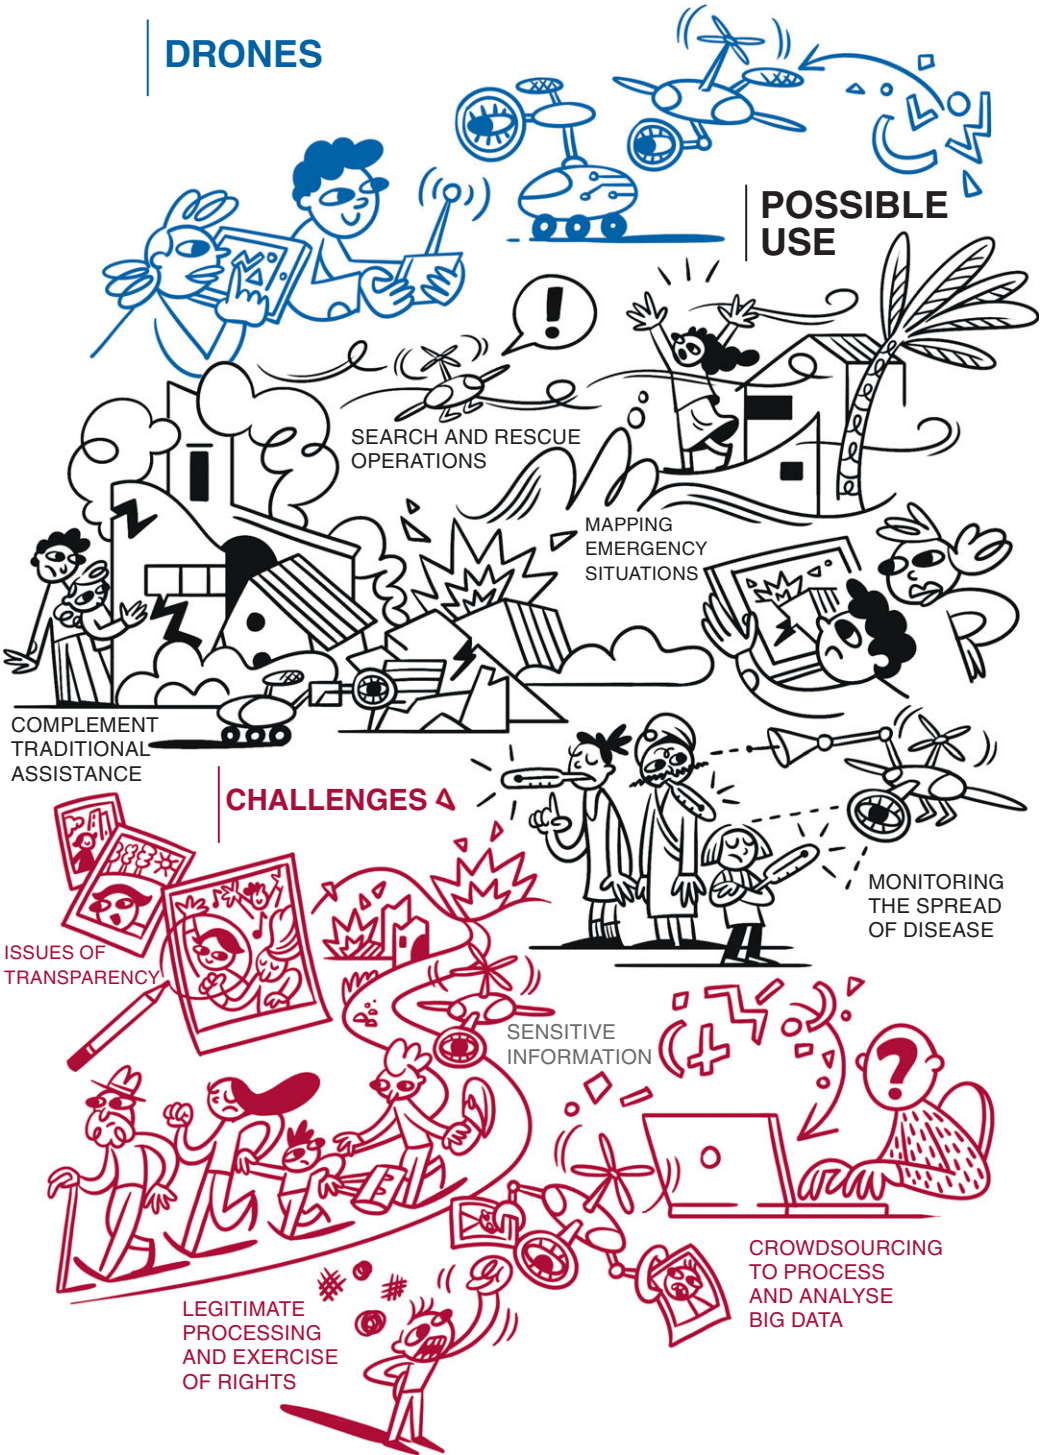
DRONES

POSSIBLE USE

SEARCH AND RESCUE OPERATIONS

MAPPING EMERGENCY SITUATIONS

COMPLEMENT TRADITIONAL ASSISTANCE

CHALLENGES

MONITORING THE SPREAD OF DISEASE

ISSUES OF TRANSPARENCY

SENSITIVE INFORMATION

CROWDSOURCING TO PROCESS AND ANALYSE BIG DATA

LEGITIMATE PROCESSING AND EXERCISE OF RIGHTS